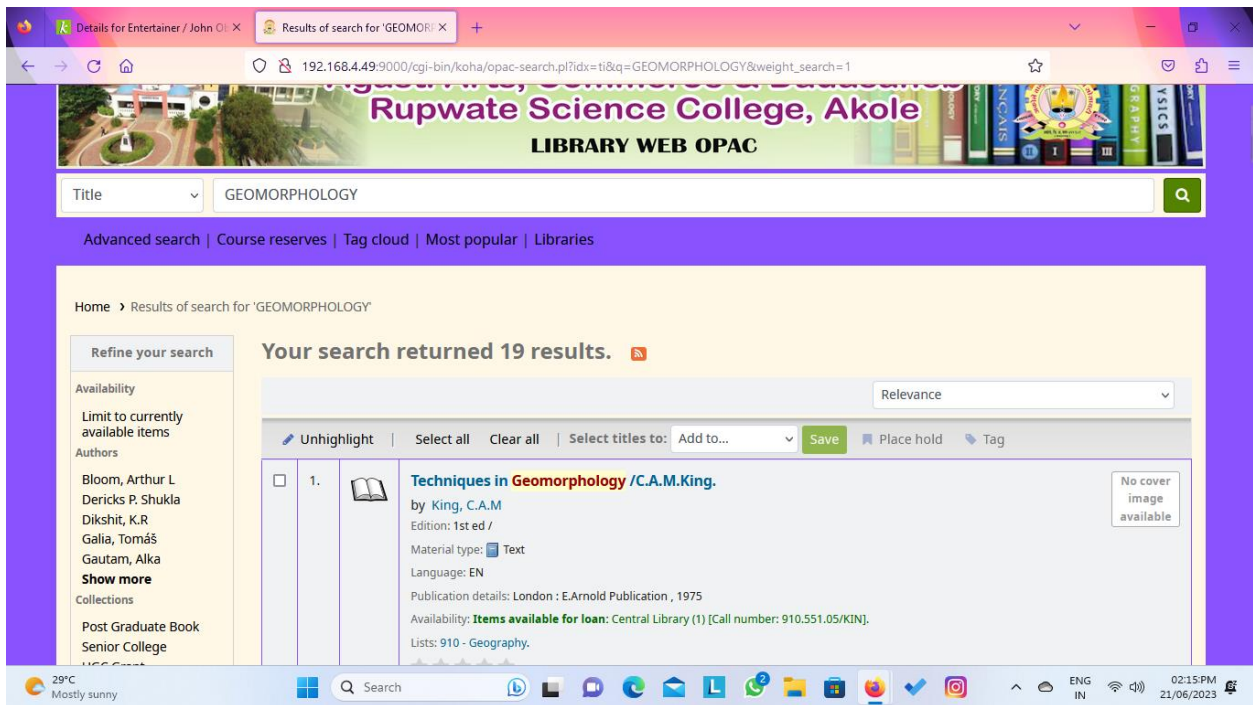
Details for Entertainer / John O

Results of search for 'GEOMOR

192.168.4.49:9000/cgi-bin/koha/opac-search.pl?idx=ti&q=GEOMORPHOLOGY&weight_search=1

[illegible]
Rupwate Science College, Akole
LIBRARY WEB OPAC

Title

GEOMORPHOLOGY

Advanced search | Course reserves | Tag cloud | Most popular | Libraries

Home › Results of search for 'GEOMORPHOLOGY'

Refine your search

Availability

Limit to currently available items

Authors

Bloom, Arthur L
Dericks P. Shukla
Dikshit, K.R
Galia, Tomáš
Gautam, Alka
Show more

Collections

Post Graduate Book
Senior College
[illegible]

Your search returned 19 results.

Relevance

Unhighlight | Select all Clear all | Select titles to: Add to... Save Place hold Tag

1. Techniques in Geomorphology /C.A.M.King.
by King, C.A.M
Edition: 1st ed /
Material type: Text
Language: EN
Publication details: London : E.Arnold Publication , 1975
Availability: Items available for loan: Central Library (1) [Call number: 910.551.05/KIN].
Lists: 910 - Geography.

No cover image available

29°C
Mostly sunny

Search

ENG IN

02:15PM
21/06/2023